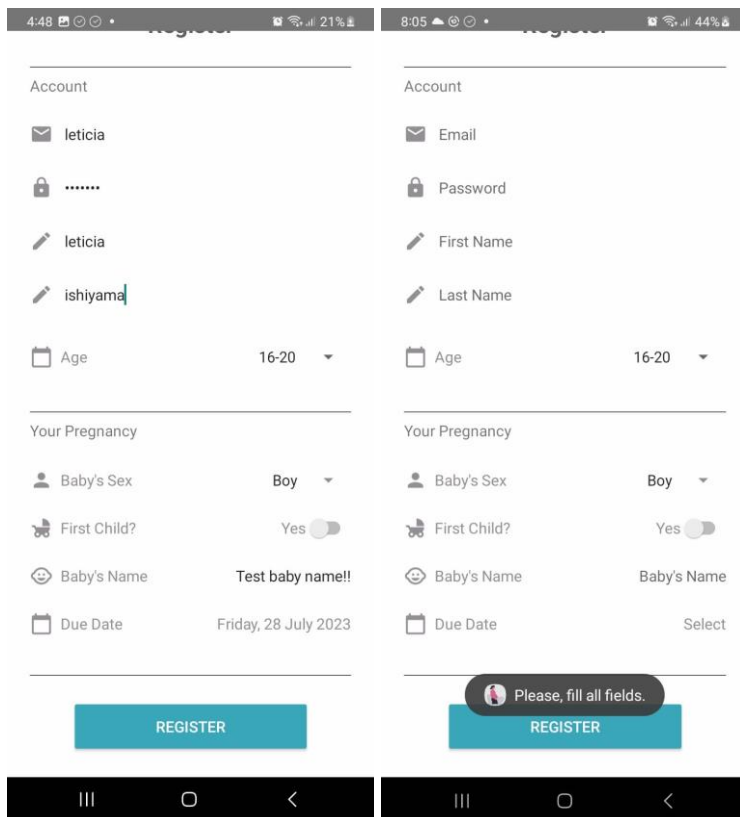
4:48 21%

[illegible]

Account

leticia

•••••••

leticia

ishiyama

Age 16-20

Your Pregnancy

Baby's Sex Boy

First Child? Yes

Baby's Name Test baby name!!

Due Date Friday, 28 July 2023

REGISTER

8:05 44%

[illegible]

Account

Email

Password

First Name

Last Name

Age 16-20

Your Pregnancy

Baby's Sex Boy

First Child? Yes

Baby's Name Baby's Name

Due Date Select

Please, fill all fields.

REGISTER